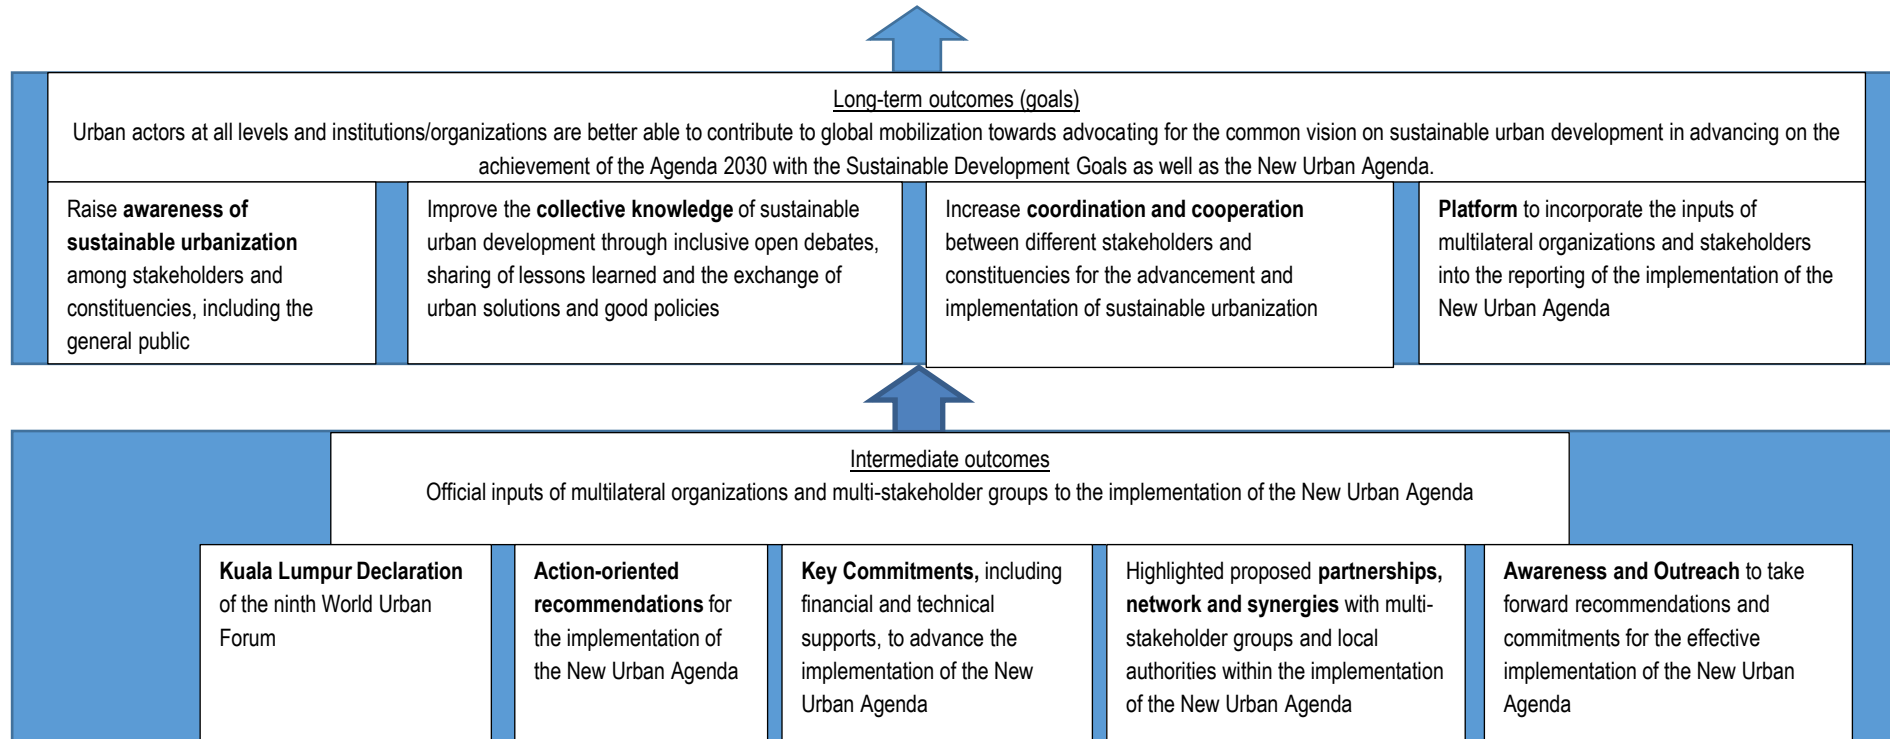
Long-term outcomes (goals)
Urban actors at all levels and institutions/organizations are better able to contribute to global mobilization towards advocating for the common vision on sustainable urban development in advancing on the achievement of the Agenda 2030 with the Sustainable Development Goals as well as the New Urban Agenda.

Raise awareness of sustainable urbanization among stakeholders and constituencies, including the general public

Improve the collective knowledge of sustainable urban development through inclusive open debates, sharing of lessons learned and the exchange of urban solutions and good policies

Increase coordination and cooperation between different stakeholders and constituencies for the advancement and implementation of sustainable urbanization

Platform to incorporate the inputs of multilateral organizations and stakeholders into the reporting of the implementation of the New Urban Agenda

Intermediate outcomes
Official inputs of multilateral organizations and multi-stakeholder groups to the implementation of the New Urban Agenda

Kuala Lumpur Declaration of the ninth World Urban Forum

Action-oriented recommendations for the implementation of the New Urban Agenda

Key Commitments, including financial and technical supports, to advance the implementation of the New Urban Agenda

Highlighted proposed partnerships, network and synergies with multi-stakeholder groups and local authorities within the implementation of the New Urban Agenda

Awareness and Outreach to take forward recommendations and commitments for the effective implementation of the New Urban Agenda